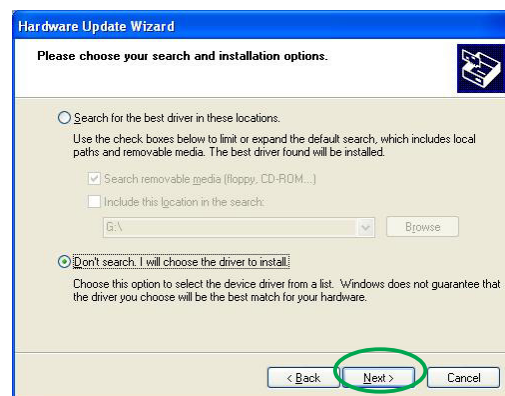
Hardware Update Wizard

Please choose your search and installation options.

Search for the best driver in these locations.

Use the check boxes below to limit or expand the default search, which includes local paths and removable media. The best driver found will be installed.

Search removable media (floppy, CD-ROM...)

Include this location in the search:

G:\

Browse

Don't search. I will choose the driver to install.

Choose this option to select the device driver from a list. Windows does not guarantee that the driver you choose will be the best match for your hardware.

< Back

Next >

Cancel